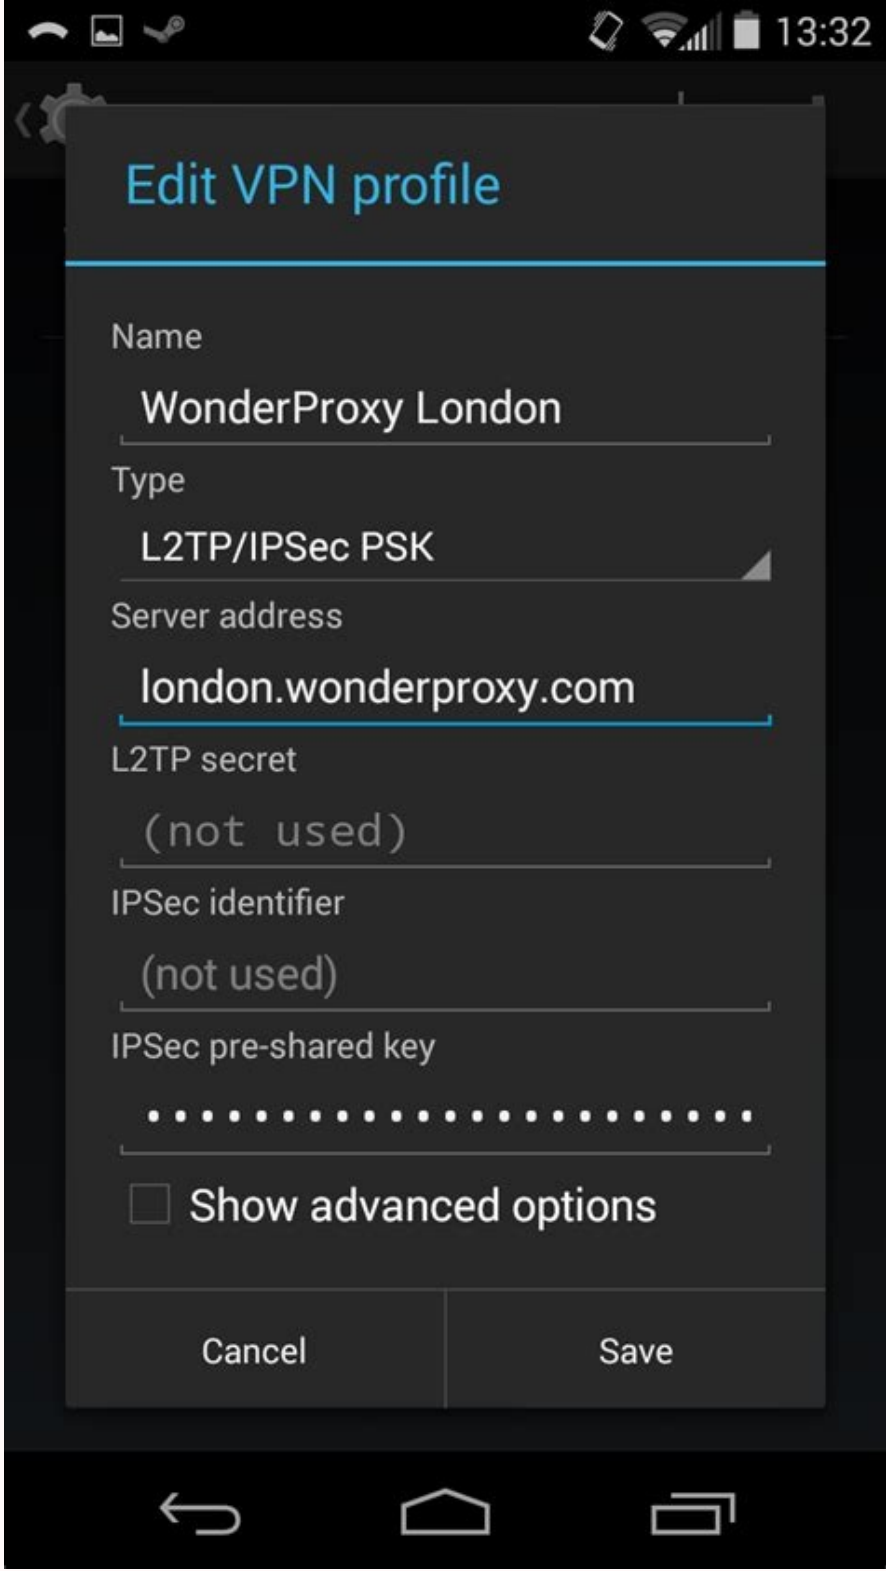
13:32

Edit VPN profile

Name

WonderProxy London

Type

L2TP/IPSec PSK

Server address

london.wonderproxy.com

L2TP secret

(not used)

IPSec identifier

(not used)

IPSec pre-shared key

••••••••••••••••••••••••

Show advanced options

Cancel

Save